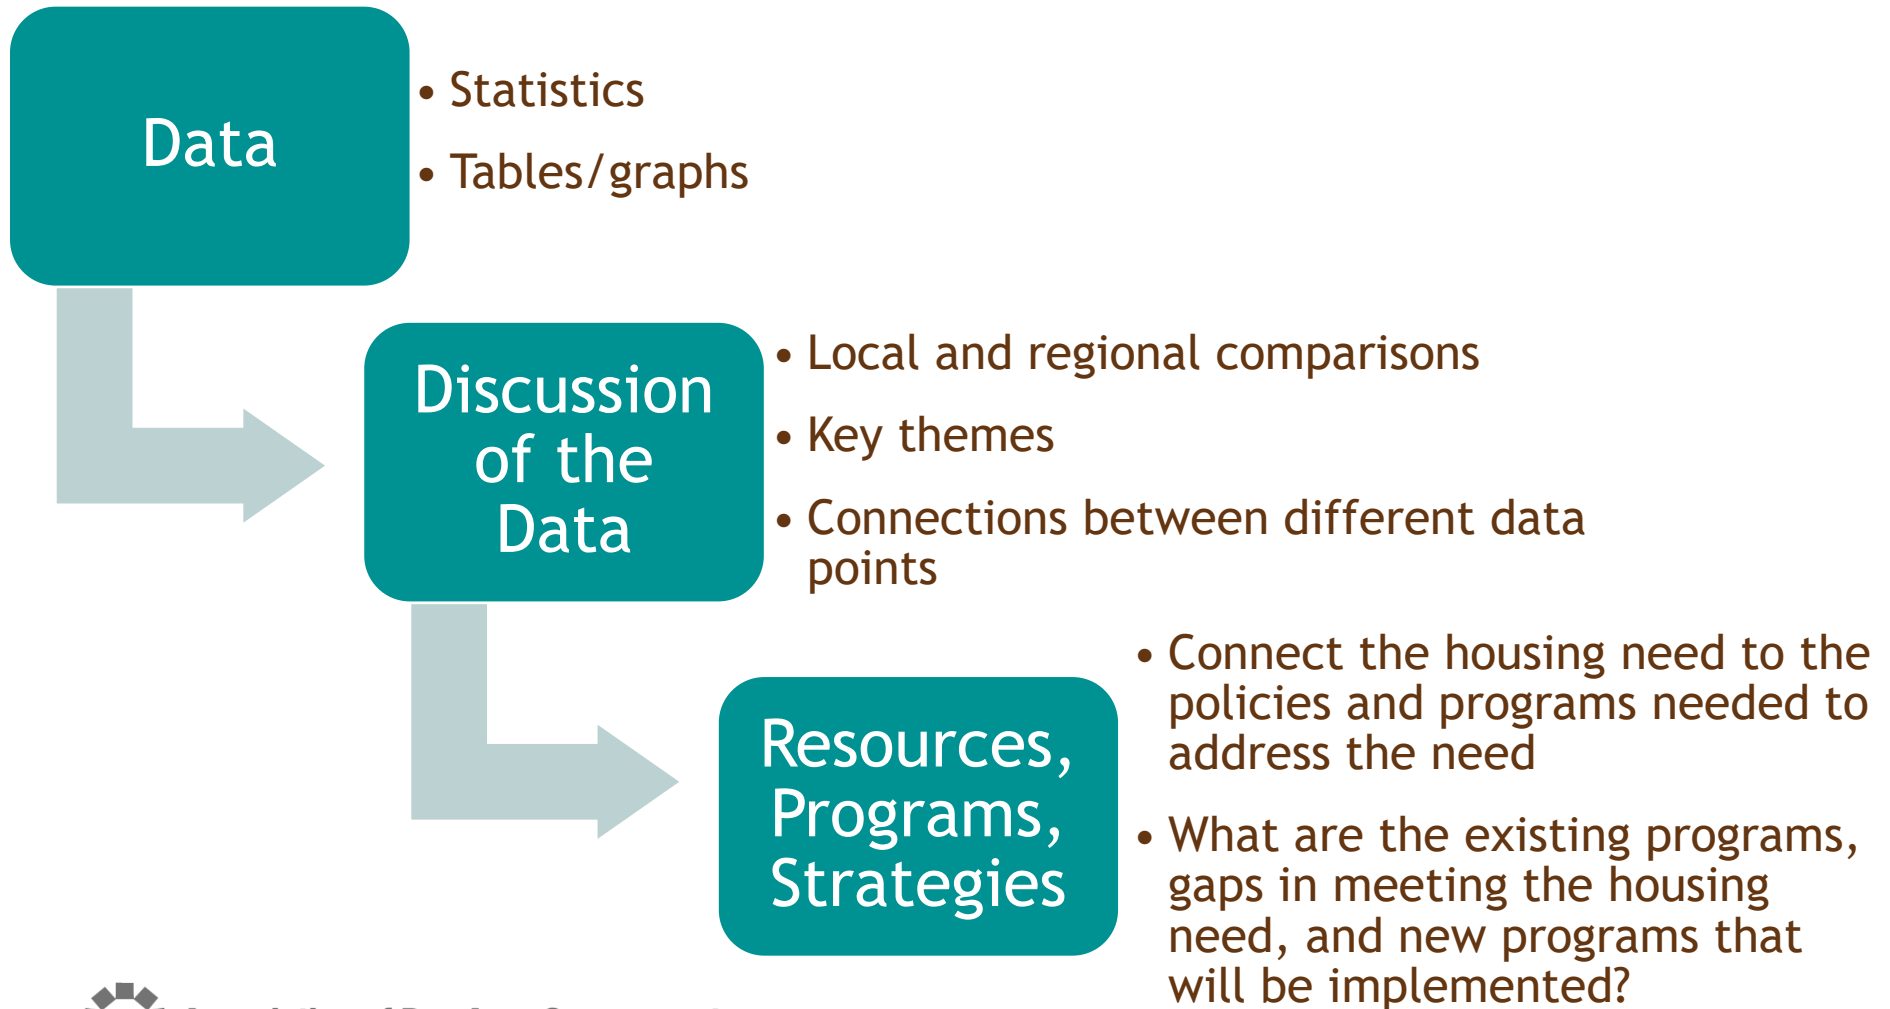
Data

• Statistics
• Tables/graphs

Discussion of the Data

• Local and regional comparisons
• Key themes
• Connections between different data points

Resources, Programs, Strategies

• Connect the housing need to the policies and programs needed to address the need
• What are the existing programs, gaps in meeting the housing need, and new programs that will be implemented?

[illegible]